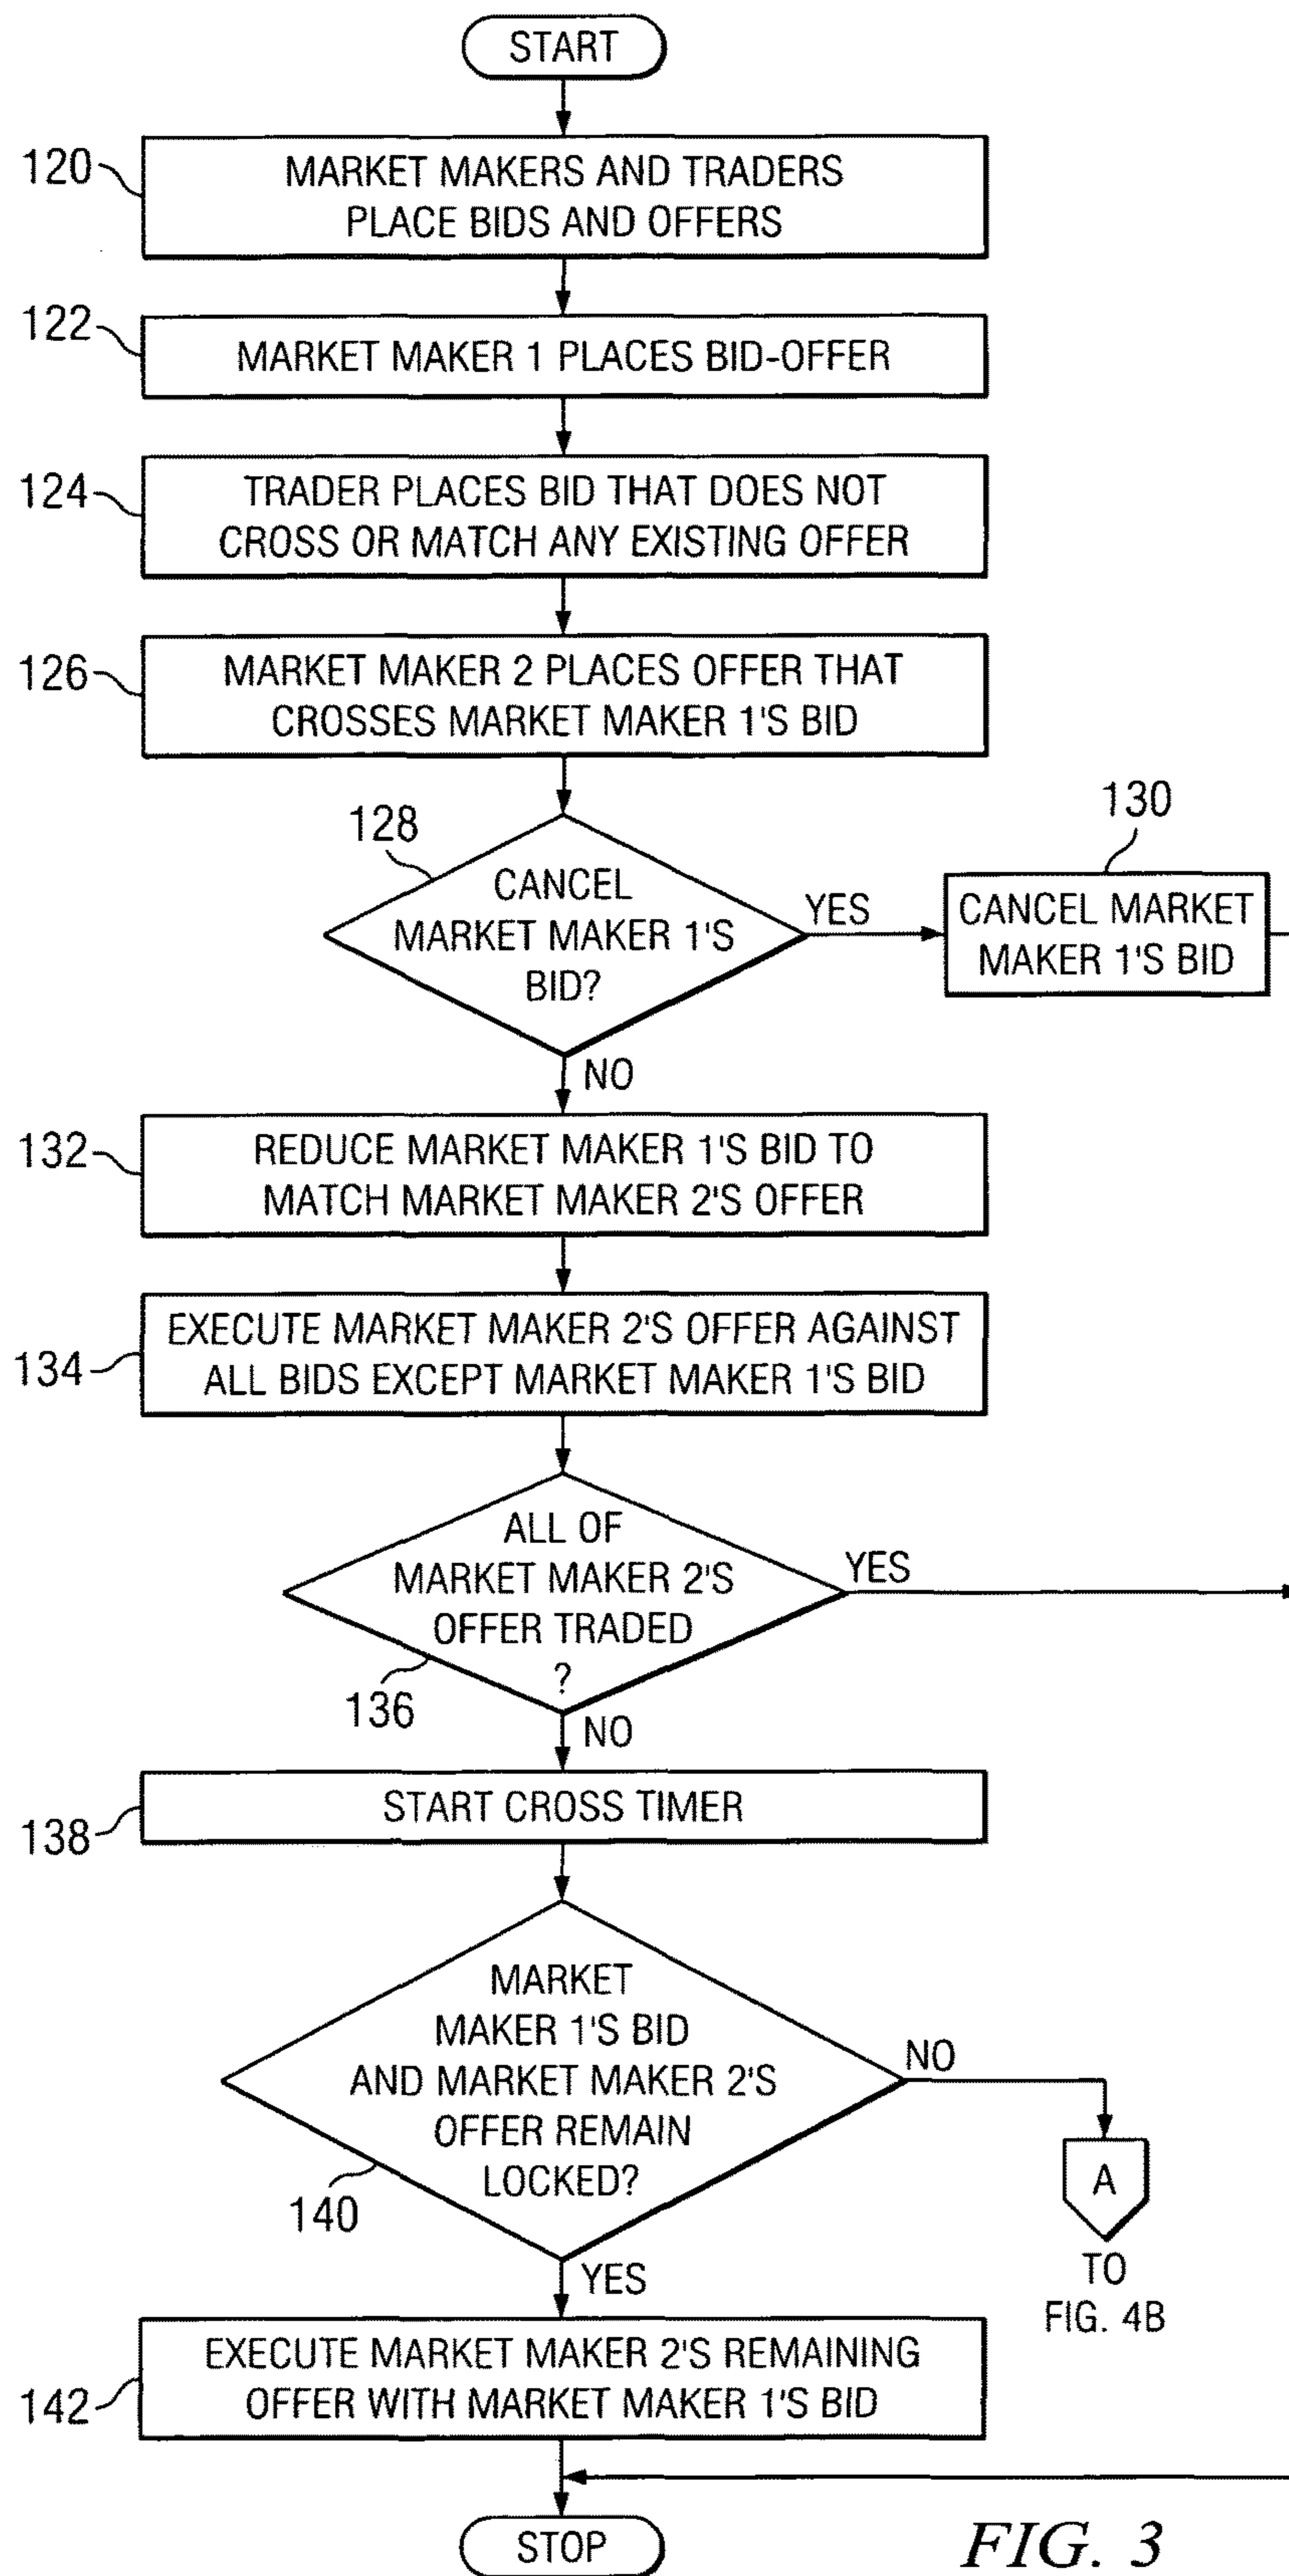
START

120
MARKET MAKERS AND TRADERS PLACE BIDS AND OFFERS

122
MARKET MAKER 1 PLACES BID-OFFER

124
TRADER PLACES BID THAT DOES NOT CROSS OR MATCH ANY EXISTING OFFER

126
MARKET MAKER 2 PLACES OFFER THAT CROSSES MARKET MAKER 1'S BID

128
CANCEL MARKET MAKER 1'S BID?

YES

130
CANCEL MARKET MAKER 1'S BID

NO

132
REDUCE MARKET MAKER 1'S BID TO MATCH MARKET MAKER 2'S OFFER

134
EXECUTE MARKET MAKER 2'S OFFER AGAINST ALL BIDS EXCEPT MARKET MAKER 1'S BID

ALL OF MARKET MAKER 2'S OFFER TRADED ?

YES

136

NO

138
START CROSS TIMER

MARKET MAKER 1'S BID AND MARKET MAKER 2'S OFFER REMAIN LOCKED?

NO

A

TO FIG. 4B

140

YES

142
EXECUTE MARKET MAKER 2'S REMAINING OFFER WITH MARKET MAKER 1'S BID

STOP

FIG. 3